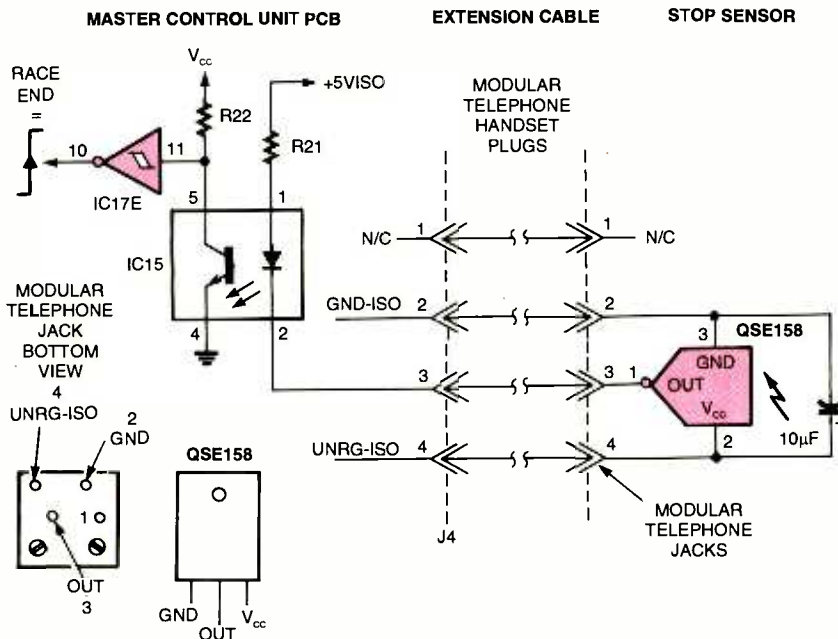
MASTER CONTROL UNIT PCB

EXTENSION CABLE

STOP SENSOR

RACE END =

10

11

IC17E

$V_{cc}$

R22

+5VISO

R21

5

1

IC15

4

2

MODULAR TELEPHONE HANDSET PLUGS

N/C 1

1 N/C

GND-ISO 2

2

3

3

3

1

QSE158

GND

OUT

$V_{cc}$

2

10µF

UNRG-ISO 4

4

MODULAR TELEPHONE JACK BOTTOM VIEW

4

UNRG-ISO

2

GND

1

OUT

3

QSE158

GND

OUT

$V_{cc}$

J4

MODULAR TELEPHONE JACKS